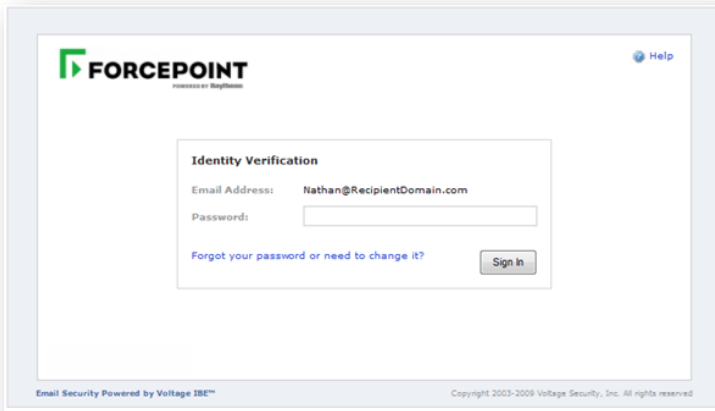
FORCEPOINT
POWERED BY Raytheon

Help

Identity Verification

Email Address: Nathan@RecipientDomain.com

Password:

Forgot your password or need to change it?

Sign In

Email Security Powered by Voltage IBE™

Copyright 2003-2009 Voltage Security, Inc. All rights reserved